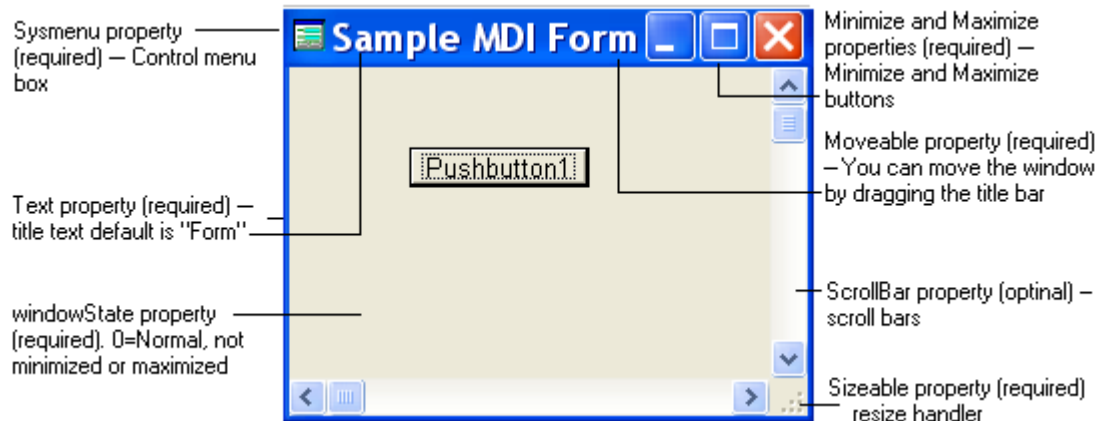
Sysmenu property (required) — Control menu box

Sample MDI Form

Minimize and Maximize properties (required) — Minimize and Maximize buttons

Moveable property (required) – You can move the window by dragging the title bar

Pushbutton1

Text property (required) — title text default is "Form"

windowState property (required). 0=Normal, not minimized or maximized

ScrollBar property (optinal) – scroll bars

Sizeable property (required) resize handler